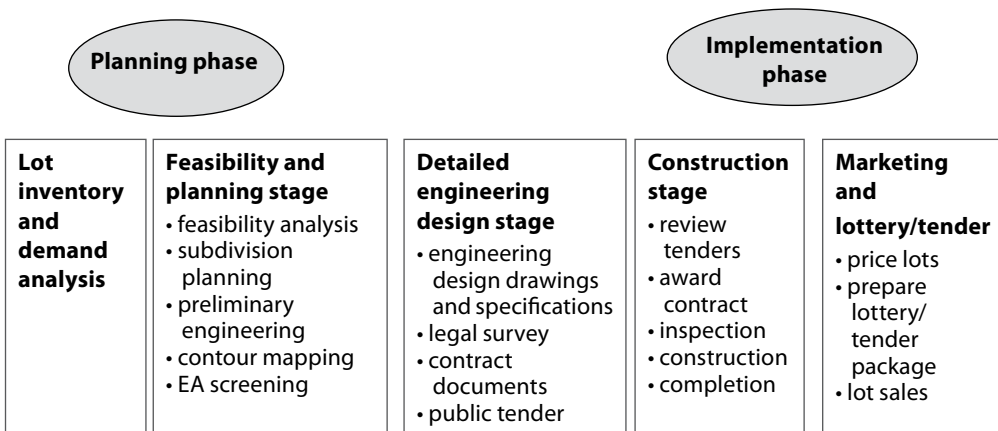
Planning phase

Implementation phase

Lot inventory and demand analysis

Feasibility and planning stage
• feasibility analysis
• subdivision planning
• preliminary engineering
• contour mapping
• EA screening

Detailed engineering design stage
• engineering design drawings and specifications
• legal survey
• contract documents
• public tender

Construction stage
• review tenders
• award contract
• inspection
• construction
• completion

Marketing and lottery/tender
• price lots
• prepare lottery/ tender package
• lot sales